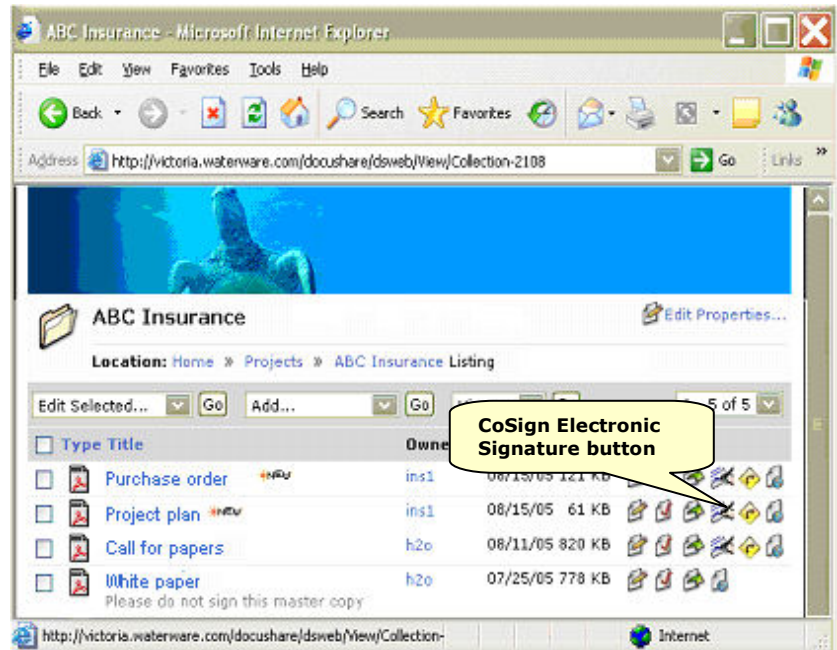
ABC Insurance - Microsoft Internet Explorer

File Edit View Favorites Tools Help

Back Search Favorites

Address http://victoria.waterware.com/docushare/dsweb/View/Collection-2108 Go Links »

ABC Insurance

Edit Properties...

Location: Home » Projects » ABC Insurance Listing

Edit Selected... Go Add... Go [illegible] 5 of 5

Type Title Owne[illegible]

CoSign Electronic Signature button

| | Title | Owner | Date | Size |
|---|---|---|---|---|
| | Purchase order NEW | ins1 | 08/15/05 | 121 KB |
| | Project plan NEW | ins1 | 08/15/05 | 61 KB |
| | Call for papers | h2o | 08/11/05 | 820 KB |
| | White paper Please do not sign this master copy | h2o | 07/25/05 | 778 KB |

http://victoria.waterware.com/docushare/dsweb/View/Collection- Internet